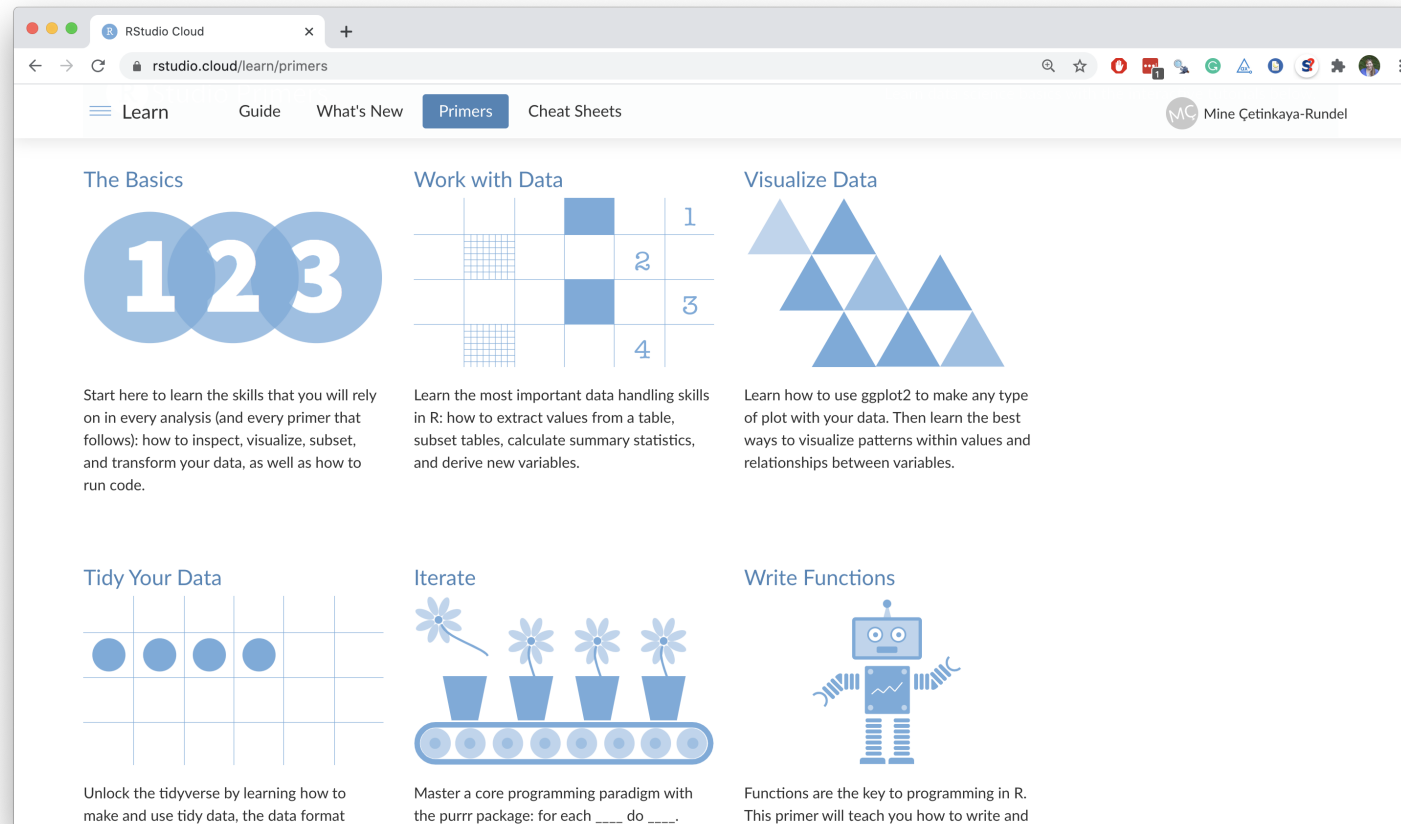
RStudio Cloud

rstudio.cloud/learn/primers

Learn Guide What's New Primers Cheat Sheets

MC Mine Çetinkaya-Rundel

The Basics

1 2 3

Start here to learn the skills that you will rely on in every analysis (and every primer that follows): how to inspect, visualize, subset, and transform your data, as well as how to run code.

Work with Data

1
2
3
4

Learn the most important data handling skills in R: how to extract values from a table, subset tables, calculate summary statistics, and derive new variables.

Visualize Data

Learn how to use ggplot2 to make any type of plot with your data. Then learn the best ways to visualize patterns within values and relationships between variables.

Tidy Your Data

Unlock the tidyverse by learning how to make and use tidy data, the data format

Iterate

Master a core programming paradigm with the purrr package: for each ____ do ____.

Write Functions

Functions are the key to programming in R. This primer will teach you how to write and